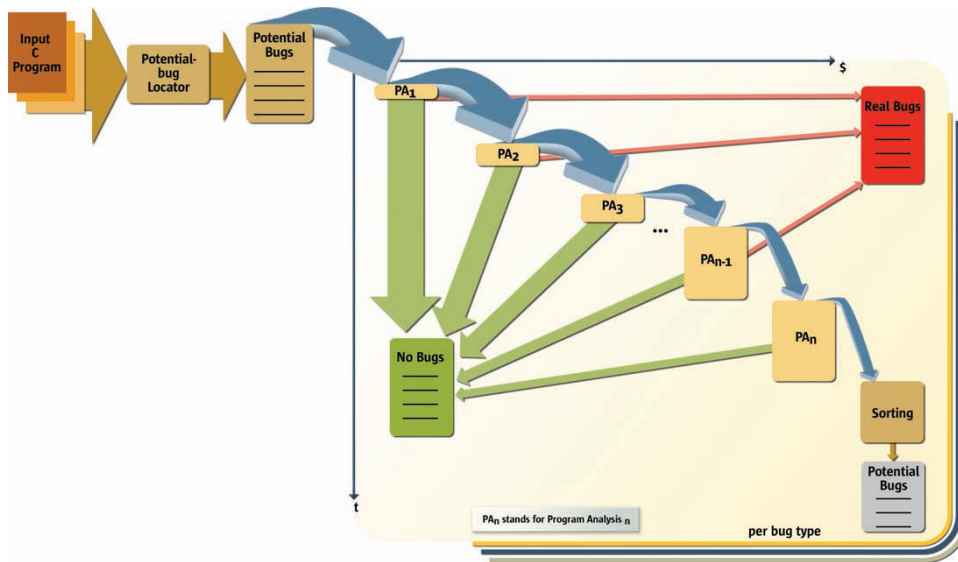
Input C Program

Potential-bug Locator

Potential Bugs

$

$PA_1$

Real Bugs

$PA_2$

$PA_3$

...

$PA_{n-1}$

$PA_n$

No Bugs

Sorting

Potential Bugs

t

$PA_n$ stands for Program Analysis $_n$

per bug type